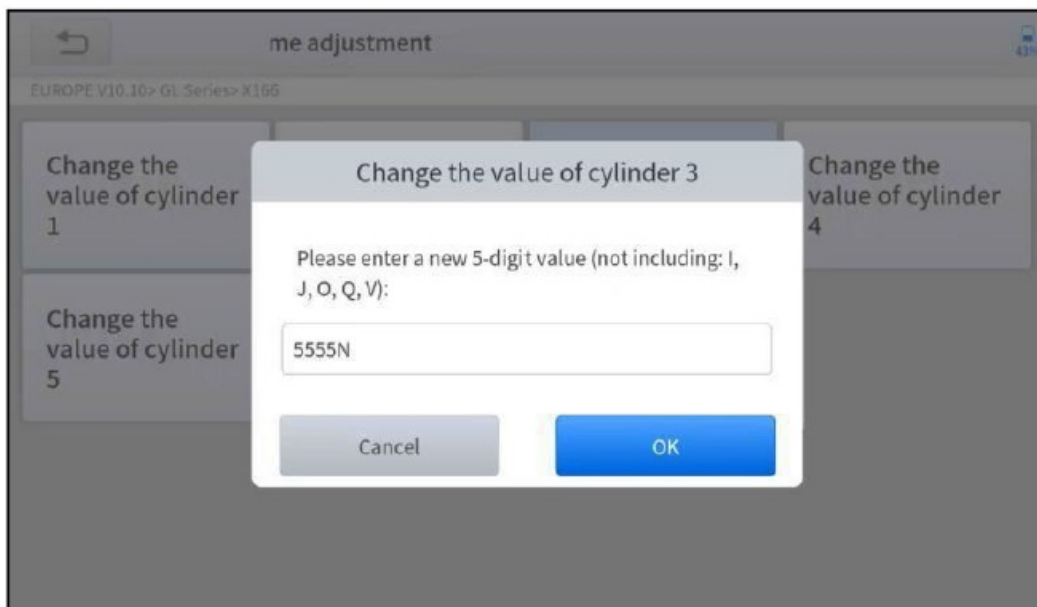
me adjustment

43%

EUROPE V10.10> GL Series> X166

Change the value of cylinder 1

Change the value of cylinder 4

Change the value of cylinder 5

Change the value of cylinder 3

Please enter a new 5-digit value (not including: I, J, O, Q, V):

5555N

Cancel

OK